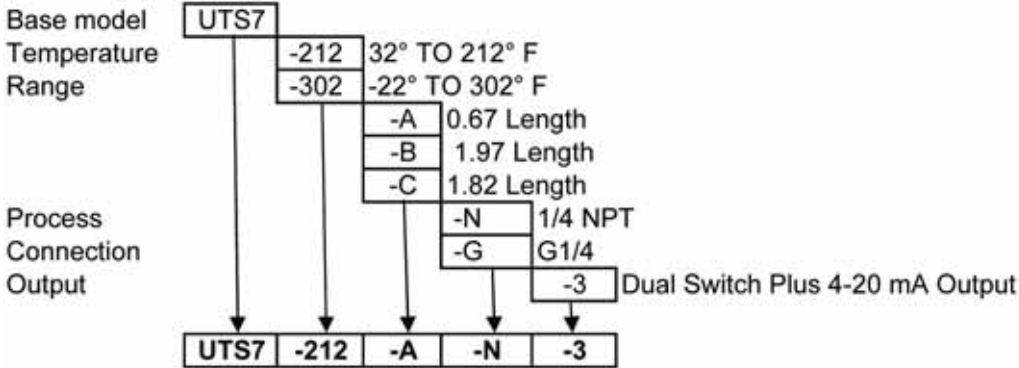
Base model UTS7
Temperature Range
-212 32° TO 212° F
-302 -22° TO 302° F
-A 0.67 Length
-B 1.97 Length
-C 1.82 Length
Process Connection
-N 1/4 NPT
-G G1/4
Output
-3 Dual Switch Plus 4-20 mA Output

| UTS7 | -212 | -A | -N | -3 |
|---|---|---|---|---|